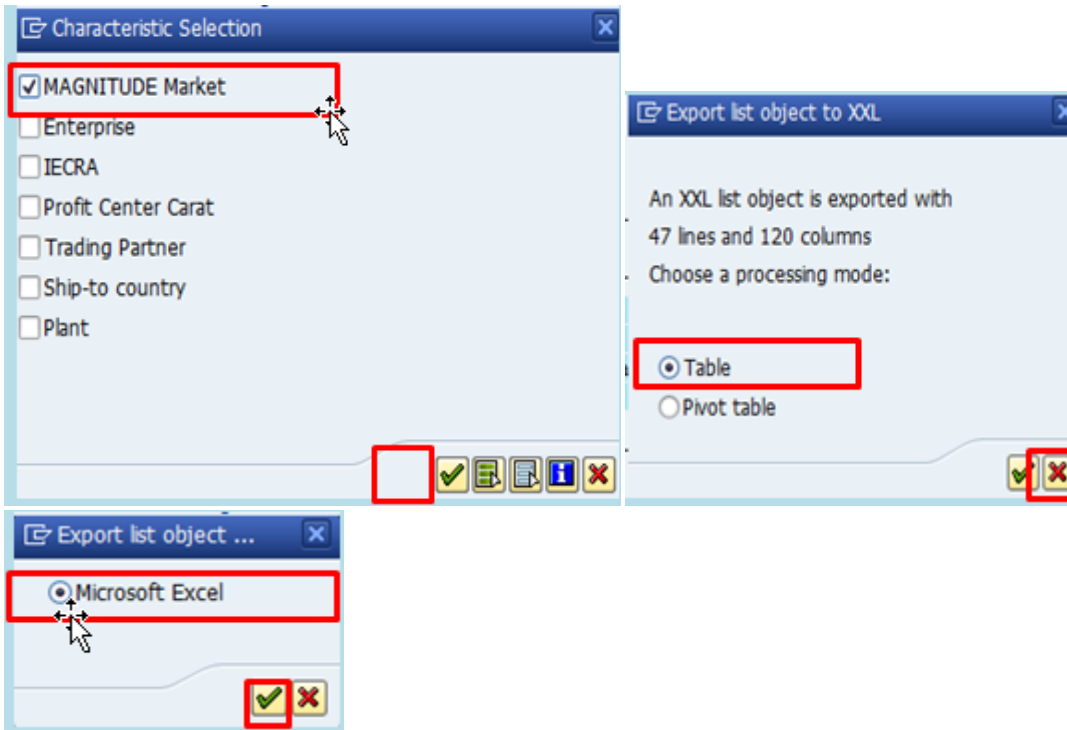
Characteristic Selection

MAGNITUDE Market
Enterprise
IECRA
Profit Center Carat
Trading Partner
Ship-to country
Plant

Export list object to XXL

An XXL list object is exported with 47 lines and 120 columns
Choose a processing mode:

Table
Pivot table

Export list object ...

Microsoft Excel